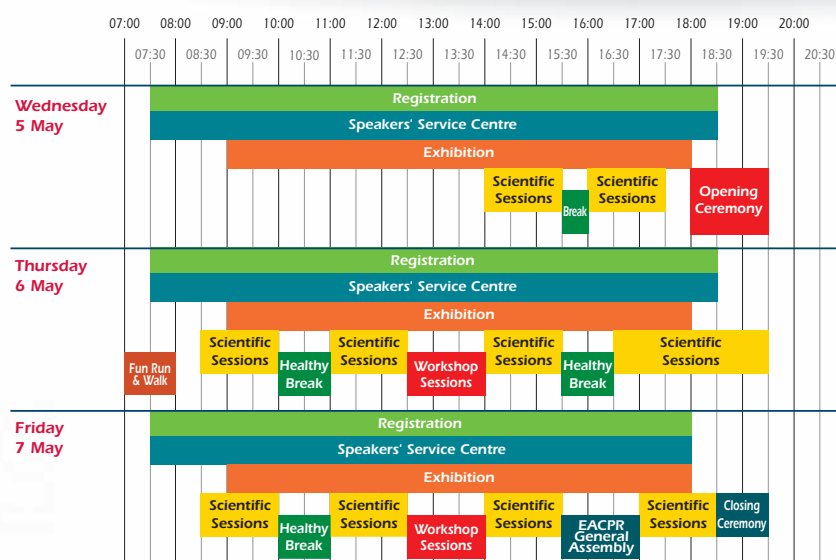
07:00 08:00 09:00 10:00 11:00 12:00 13:00 14:00 15:00 16:00 17:00 18:00 19:00 20:00

07:30 08:30 09:30 10:30 11:30 12:30 13:30 14:30 15:30 16:30 17:30 18:30 19:30 20:30

Wednesday 5 May

Registration

Speakers' Service Centre

Exhibition

Scientific Sessions

Break

Scientific Sessions

Opening Ceremony

Thursday 6 May

Registration

Speakers' Service Centre

Exhibition

Fun Run & Walk

Scientific Sessions

Healthy Break

Scientific Sessions

Workshop Sessions

Scientific Sessions

Healthy Break

Scientific Sessions

Friday 7 May

Registration

Speakers' Service Centre

Exhibition

Scientific Sessions

Healthy Break

Scientific Sessions

Workshop Sessions

Scientific Sessions

EACPR General Assembly

Scientific Sessions

Closing Ceremony